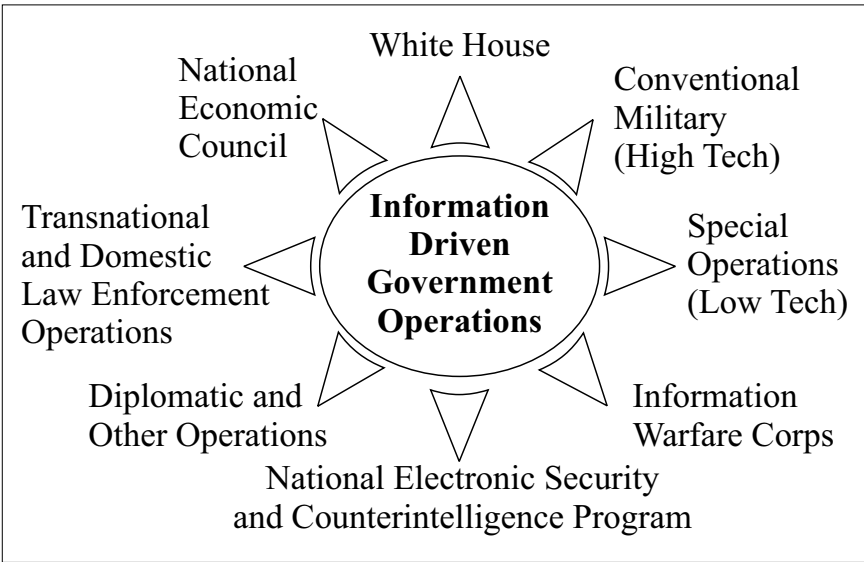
White House

National Economic Council

Conventional Military (High Tech)

Information Driven Government Operations

Transnational and Domestic Law Enforcement Operations

Special Operations (Low Tech)

Diplomatic and Other Operations

Information Warfare Corps

National Electronic Security and Counterintelligence Program